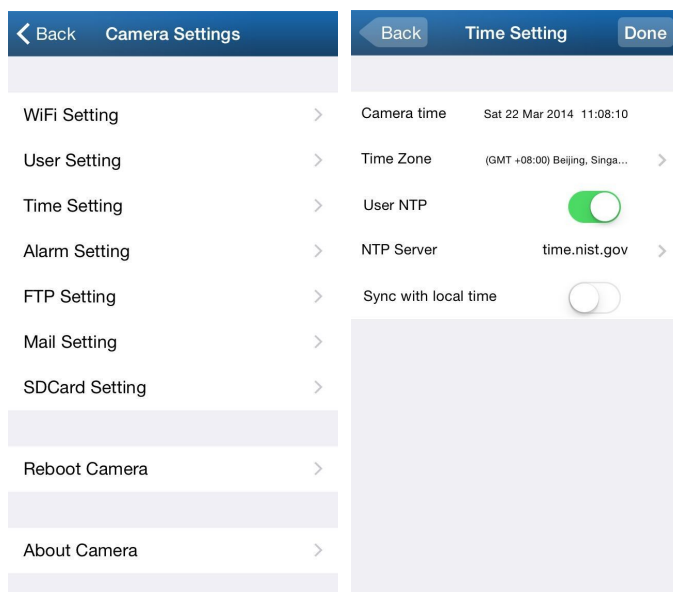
Back Camera Settings

WiFi Setting

User Setting

Time Setting

Alarm Setting

FTP Setting

Mail Setting

SDCard Setting

Reboot Camera

About Camera

Back Time Setting Done

Camera time Sat 22 Mar 2014 11:08:10

Time Zone (GMT +08:00) Beijing, Singa...

User NTP

NTP Server time.nist.gov

Sync with local time